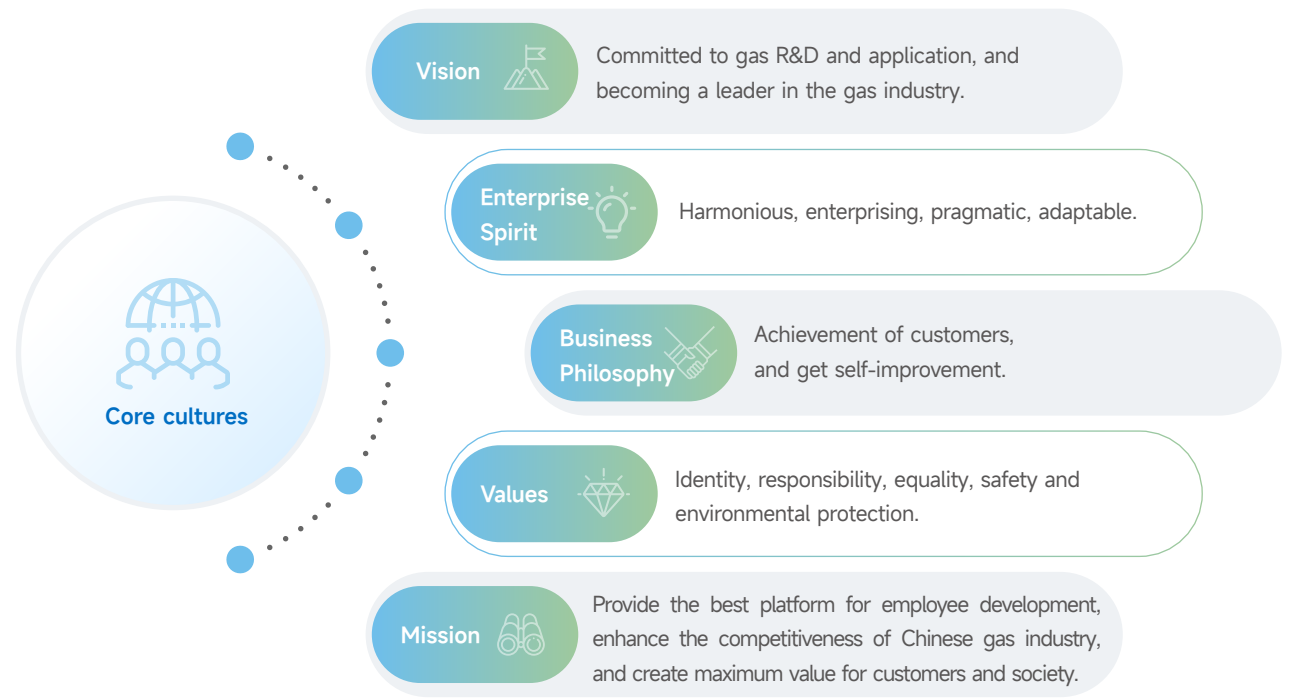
Core cultures

Vision

Committed to gas R&D and application, and becoming a leader in the gas industry.

Enterprise Spirit

Harmonious, enterprising, pragmatic, adaptable.

Business Philosophy

Achievement of customers, and get self-improvement.

Values

Identity, responsibility, equality, safety and environmental protection.

Mission

Provide the best platform for employee development, enhance the competitiveness of Chinese gas industry, and create maximum value for customers and society.